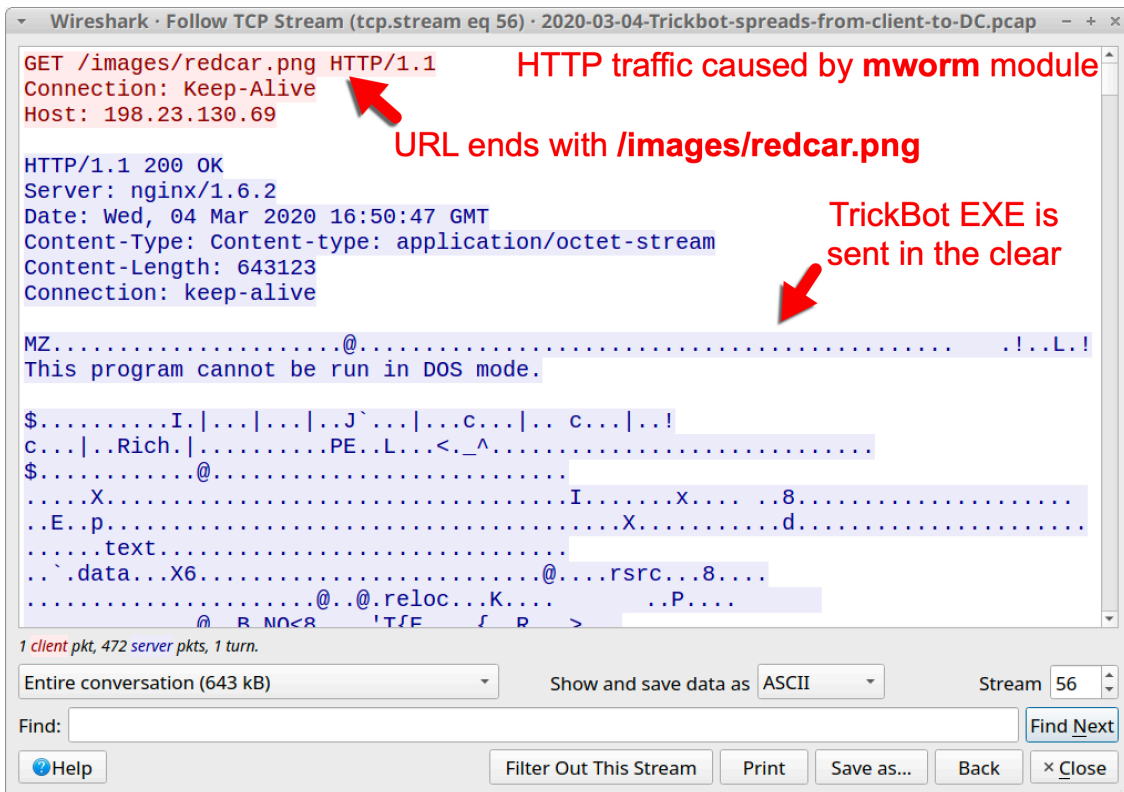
Wireshark · Follow TCP Stream (tcp.stream eq 56) · 2020-03-04-Trickbot-spreads-from-client-to-DC.pcap

GET /images/redcar.png HTTP/1.1
Connection: Keep-Alive
Host: 198.23.130.69

HTTP traffic caused by **mworm** module

URL ends with **/images/redcar.png**

HTTP/1.1 200 OK
Server: nginx/1.6.2
Date: Wed, 04 Mar 2020 16:50:47 GMT
Content-Type: Content-type: application/octet-stream
Content-Length: 643123
Connection: keep-alive

TrickBot EXE is sent in the clear

MZ......................@..........................................    .!..L.!
This program cannot be run in DOS mode.

$..........I.|...|...|..J`...|...c...|.. c...|..!
c...|..Rich.|..........PE..L...<._^...........................
$...........@.........................
.....X................................I.......x....  ..8....................
..E..p........................................X..........d...................
......text............................
..`.data...X6.......................@....rsrc...8....
.....................@..@.reloc...K....        ..P....
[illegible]

1 client pkt, 472 server pkts, 1 turn.

Entire conversation (643 kB)
Show and save data as ASCII
Stream 56
Find:
Find Next
Help
Filter Out This Stream
Print
Save as...
Back
Close